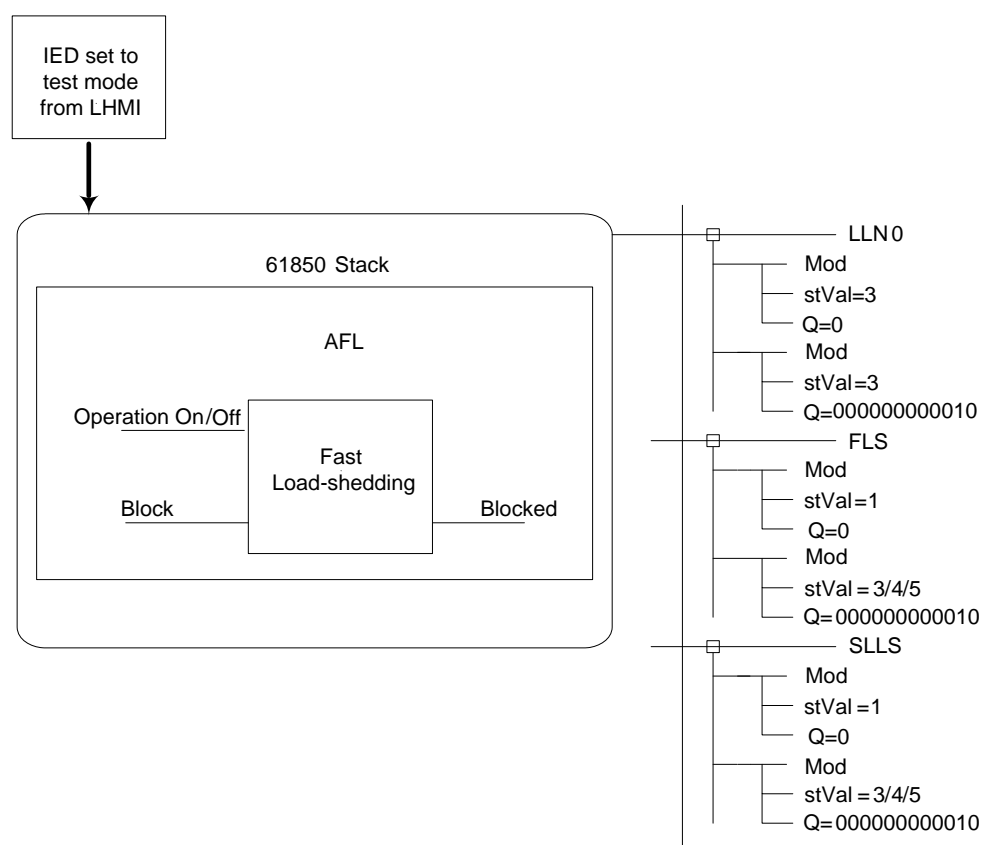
IED set to test mode from LHMI

61850 Stack

AFL

Operation On/Off

Fast Load-shedding

Block

Blocked

LLN0

Mod

stVal=3

Q=0

Mod

stVal=3

Q=000000000010

FLS

Mod

stVal=1

Q=0

Mod

stVal=3/4/5

Q=000000000010

SLLS

Mod

stVal=1

Q=0

Mod

stVal=3/4/5

Q=000000000010